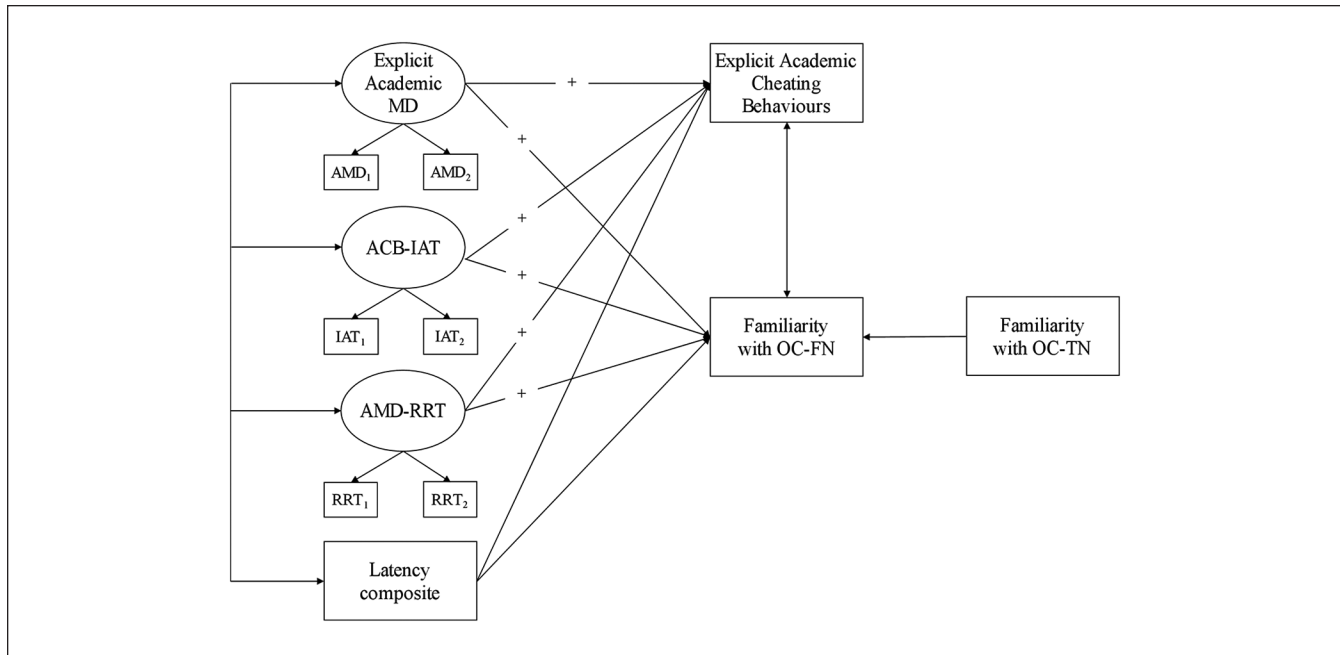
Explicit Academic MD

+

Explicit Academic Cheating Behaviours

+

$AMD_1$

$AMD_2$

+

ACB-IAT

+

$IAT_1$

$IAT_2$

+

Familiarity with OC-FN

Familiarity with OC-TN

AMD-RRT

+

$RRT_1$

$RRT_2$

Latency composite